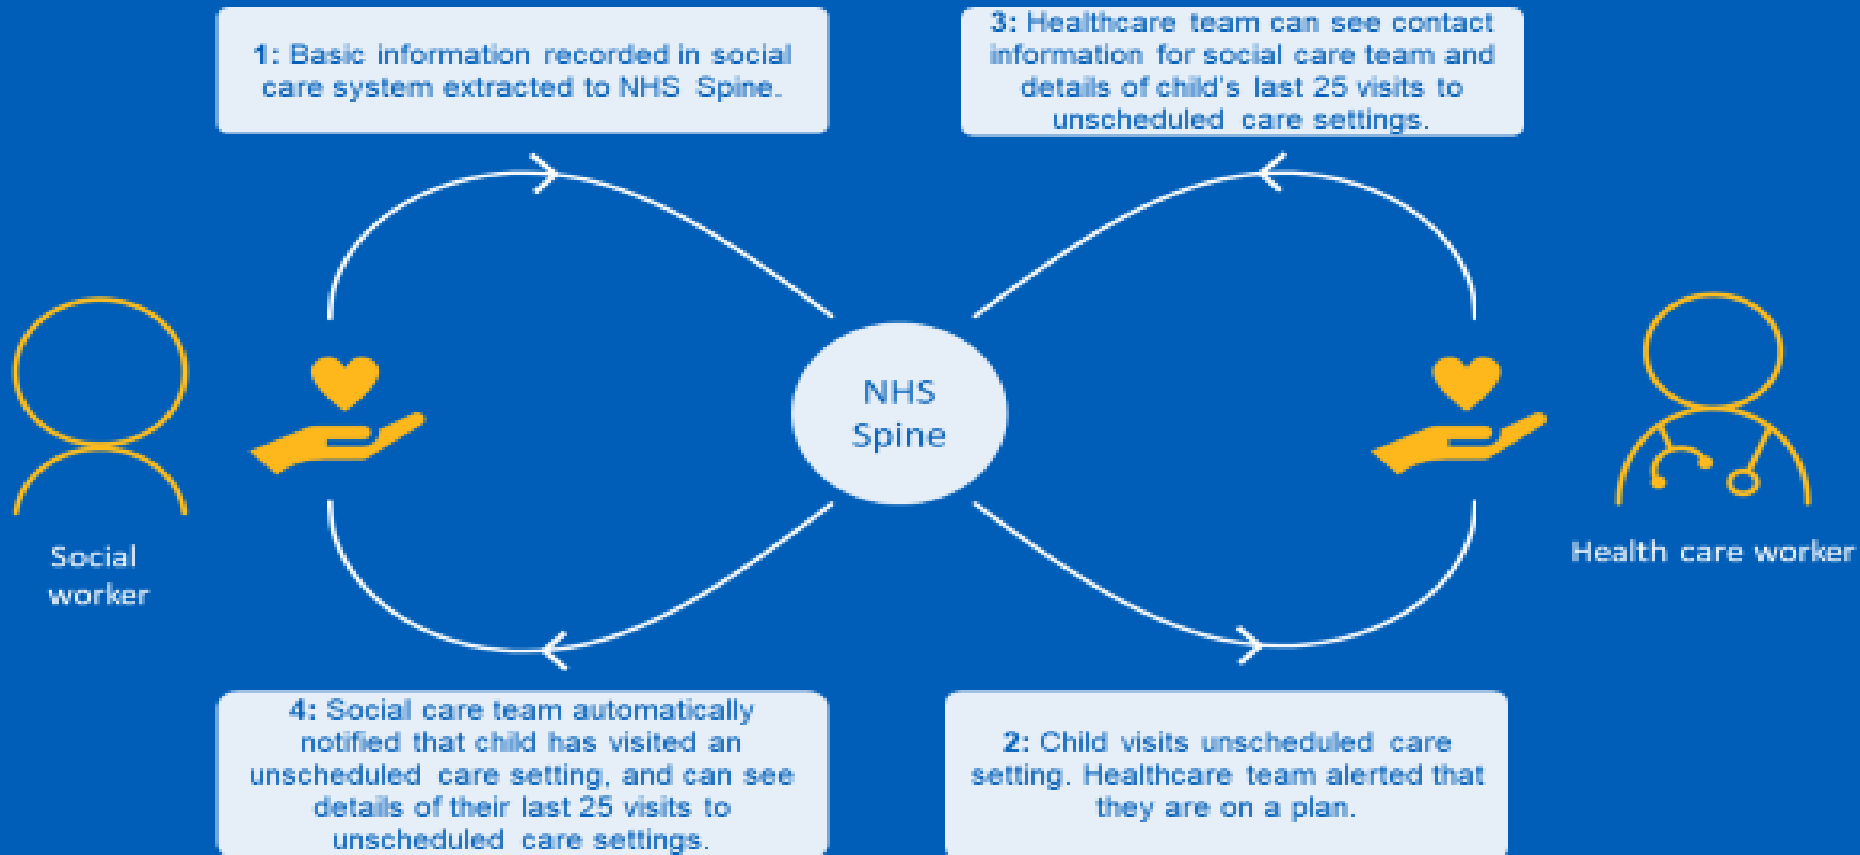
1: Basic information recorded in social care system extracted to NHS Spine.

3: Healthcare team can see contact information for social care team and details of child's last 25 visits to unscheduled care settings.

Social worker

NHS Spine

Health care worker

4: Social care team automatically notified that child has visited an unscheduled care setting, and can see details of their last 25 visits to unscheduled care settings.

2: Child visits unscheduled care setting. Healthcare team alerted that they are on a plan.